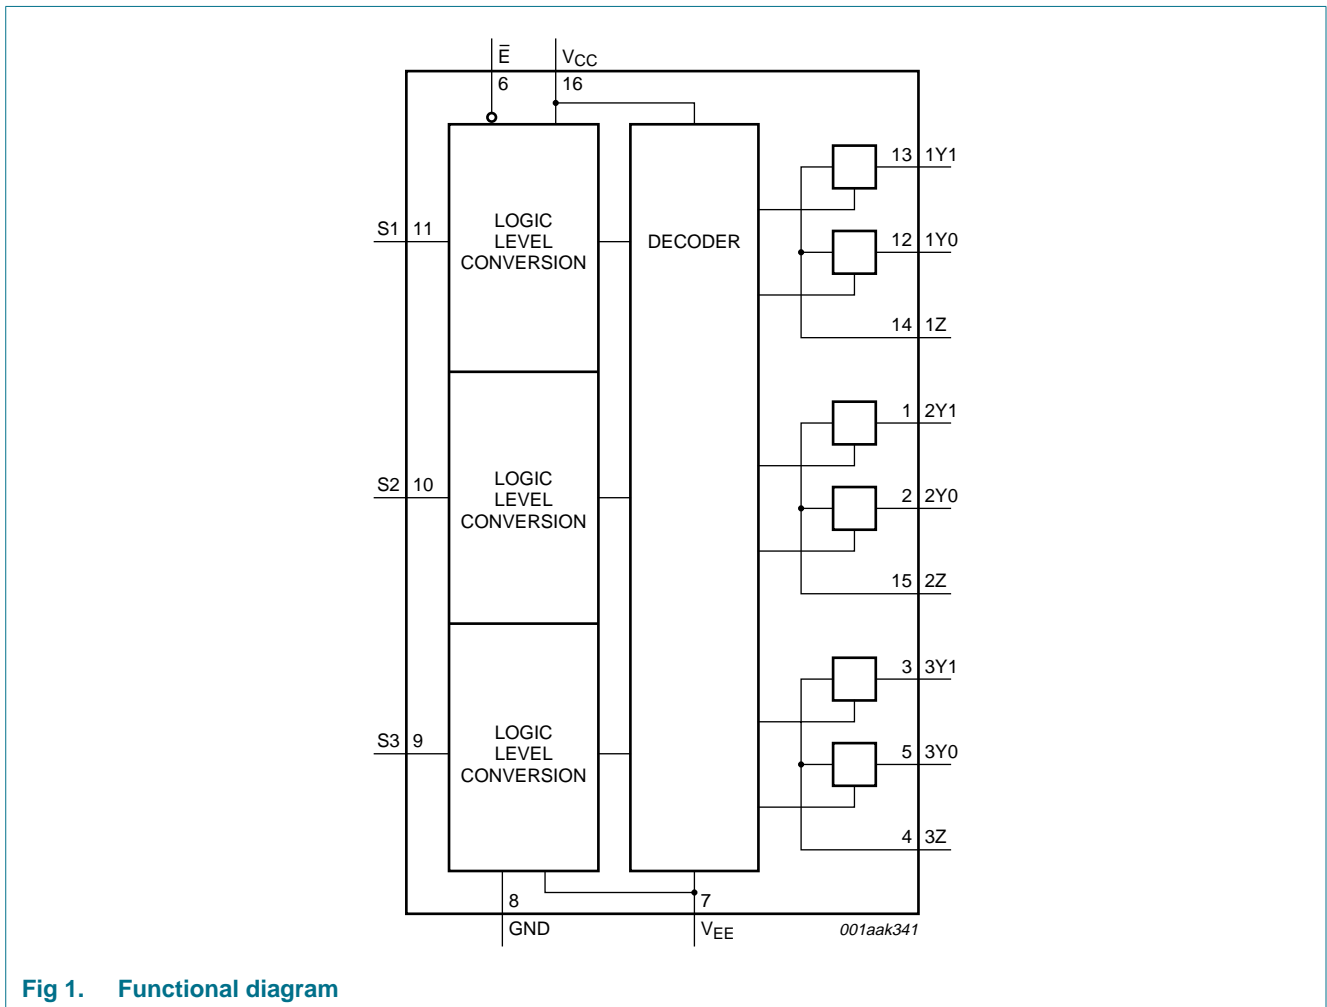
$\overline{E}$
6
$V_{CC}$
16

S1 11
LOGIC LEVEL CONVERSION

DECODER

13 1Y1
12 1Y0
14 1Z

S2 10
LOGIC LEVEL CONVERSION

1 2Y1
2 2Y0
15 2Z

S3 9
LOGIC LEVEL CONVERSION

3 3Y1
5 3Y0
4 3Z

8
GND
7
$V_{EE}$
001aak341

Fig 1. Functional diagram